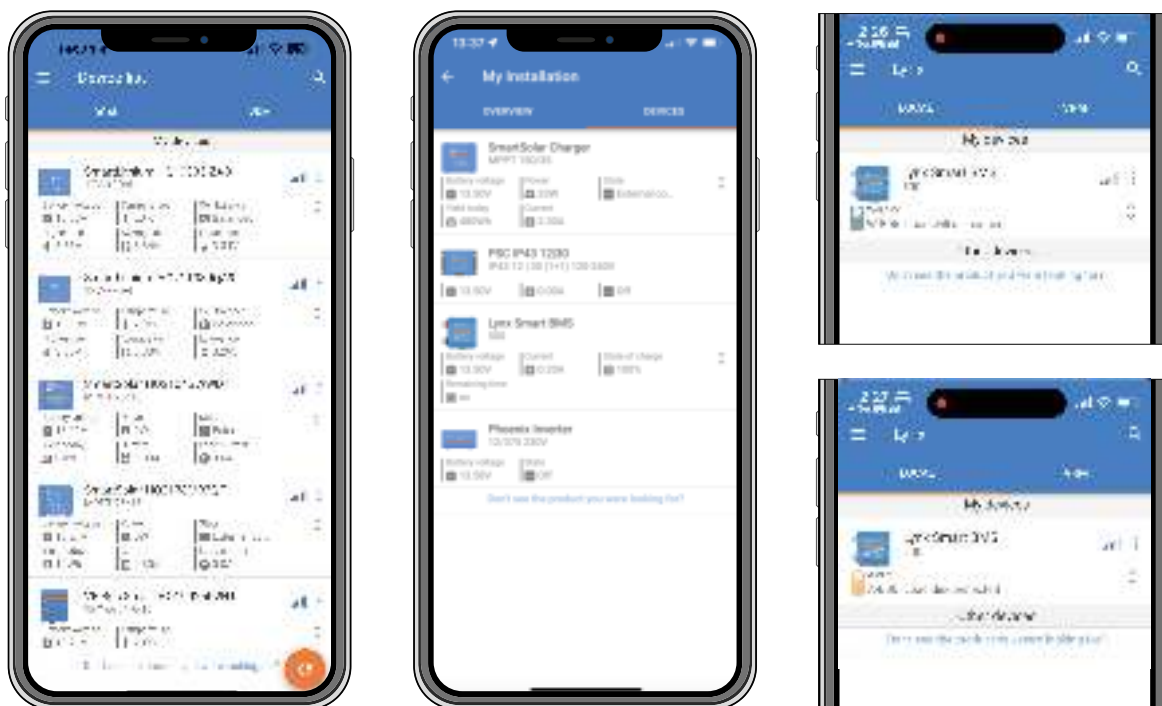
Device list

My devices

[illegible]

13:37

My installation

OVERVIEW

DEVICES

SmartSolar Charger
MPPT 100/30

Battery voltage
13.50V

Power
20W

State
External co...

Yield today
480Wh

Current
1.50A

Phoenix Smart IP43 Charger
IP43 12 | 30 (1+1) 120-240V

13.50V

0.00A

Off

Lynx Smart BMS
500

Battery voltage
13.50V

Current
0.00A

State of charge
100%

Remaining time
∞

Phoenix Inverter
12/375 230V

Battery voltage
13.50V

State
Off

Don't see the product you were looking for?

2:16

Lynx

My devices

Lynx Smart BMS

Other devices

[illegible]

2:17

Lynx

My devices

Lynx Smart BMS

Other devices

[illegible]